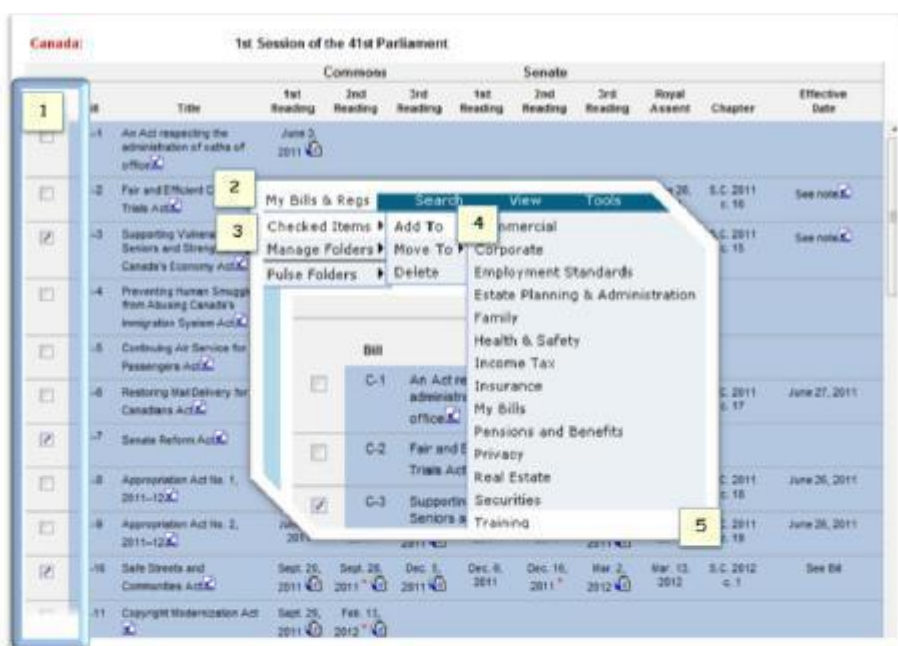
Canada: 1st Session of the 41st Parliament

| | # | Title | Commons 1st Reading | 2nd Reading | 3rd Reading | Senate 1st Reading | 2nd Reading | 3rd Reading | Royal Assent | Chapter | Effective Date |
|---|---|---|---|---|---|---|---|---|---|---|---|
| 1 | C-1 | An Act respecting the administration of oaths of office | June 3, 2011 | | | | | | | | |
| | C-2 | Fair and Efficient C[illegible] Trials Act | | | | | | | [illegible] 26, | S.C. 2011 c. 16 | See note |
| | C-3 | Supporting Vulnera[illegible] Seniors and Streng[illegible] Canada's Economy Act | | | | | | | | S.C. 2011 c. 15 | See note |
| | C-4 | Preventing Human Smuggl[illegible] from Abusing Canada's Immigration System Act | | | | | | | | | |
| | C-5 | Continuing Air Service for Passengers Act | | | | | | | | | |
| | C-6 | Restoring Mail Delivery for Canadians Act | | | | | | | | S.C. 2011 c. 17 | June 27, 2011 |
| | C-7 | Senate Reform Act | | | | | | | | | |
| | C-8 | Appropriation Act No. 1, 2011–12 | | | | | | | | S.C. 2011 c. 18 | June 26, 2011 |
| | C-9 | Appropriation Act No. 2, 2011–12 | Ju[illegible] 201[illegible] | | 2011 | | | 2011 | | S.C. 2011 c. 19 | June 26, 2011 |
| | C-10 | Safe Streets and Communities Act | Sept. 20, 2011 | Sept. 28, 2011 | Dec. 5, 2011 | Dec. 6, 2011 | Dec. 16, 2011 | Mar. 2, 2012 | Mar. 13, 2012 | S.C. 2012 c. 1 | See Bill |
| | C-11 | Copyright Modernization Act | Sept. 29, 2011 | Feb. 13, 2012 | | | | | | | |

2 My Bills & Regs Search View Tools
3 Checked Items ▸ Add To ▸ 4 Commercial
Manage Folders ▸ Move To ▸ Corporate
Pulse Folders ▸ Delete
Employment Standards
Estate Planning & Administration
Family
Health & Safety
Income Tax
Insurance
My Bills
Pensions and Benefits
Privacy
Real Estate
Securities
Training 5

Bill
C-1 An Act re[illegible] administr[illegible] office
C-2 Fair and E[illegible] Trials Act
C-3 Supportin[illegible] Seniors a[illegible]